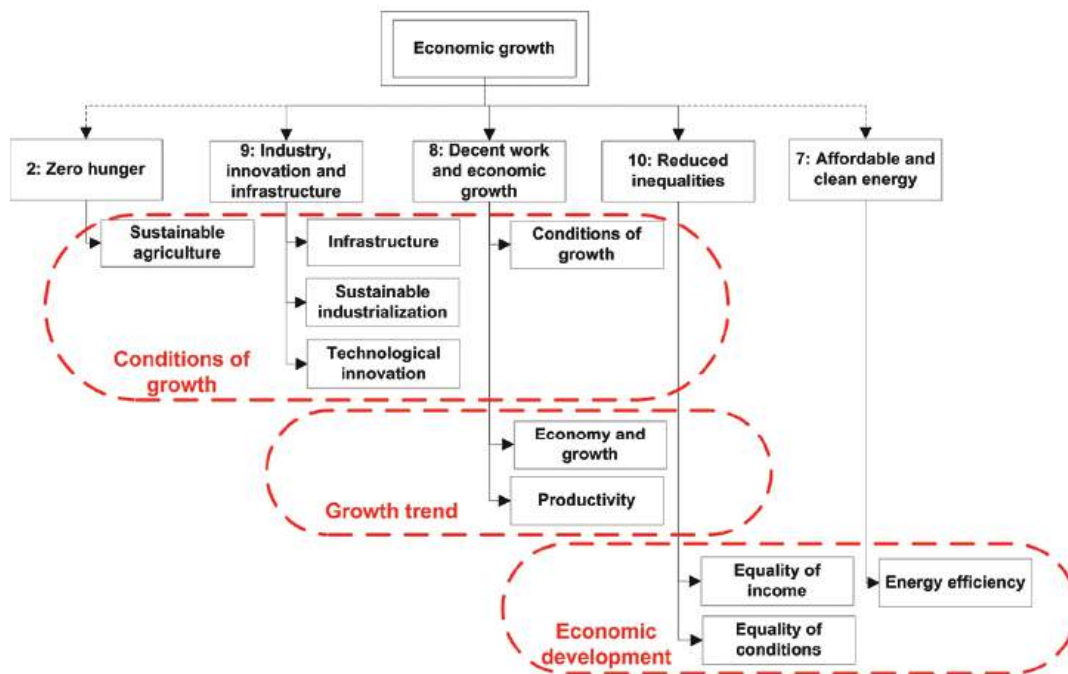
Economic growth

2: Zero hunger

9: Industry, innovation and infrastructure

8: Decent work and economic growth

10: Reduced inequalities

7: Affordable and clean energy

Sustainable agriculture

Infrastructure

Sustainable industrialization

Technological innovation

Conditions of growth

Conditions of growth

Economy and growth

Productivity

Growth trend

Equality of income

Equality of conditions

Energy efficiency

Economic development